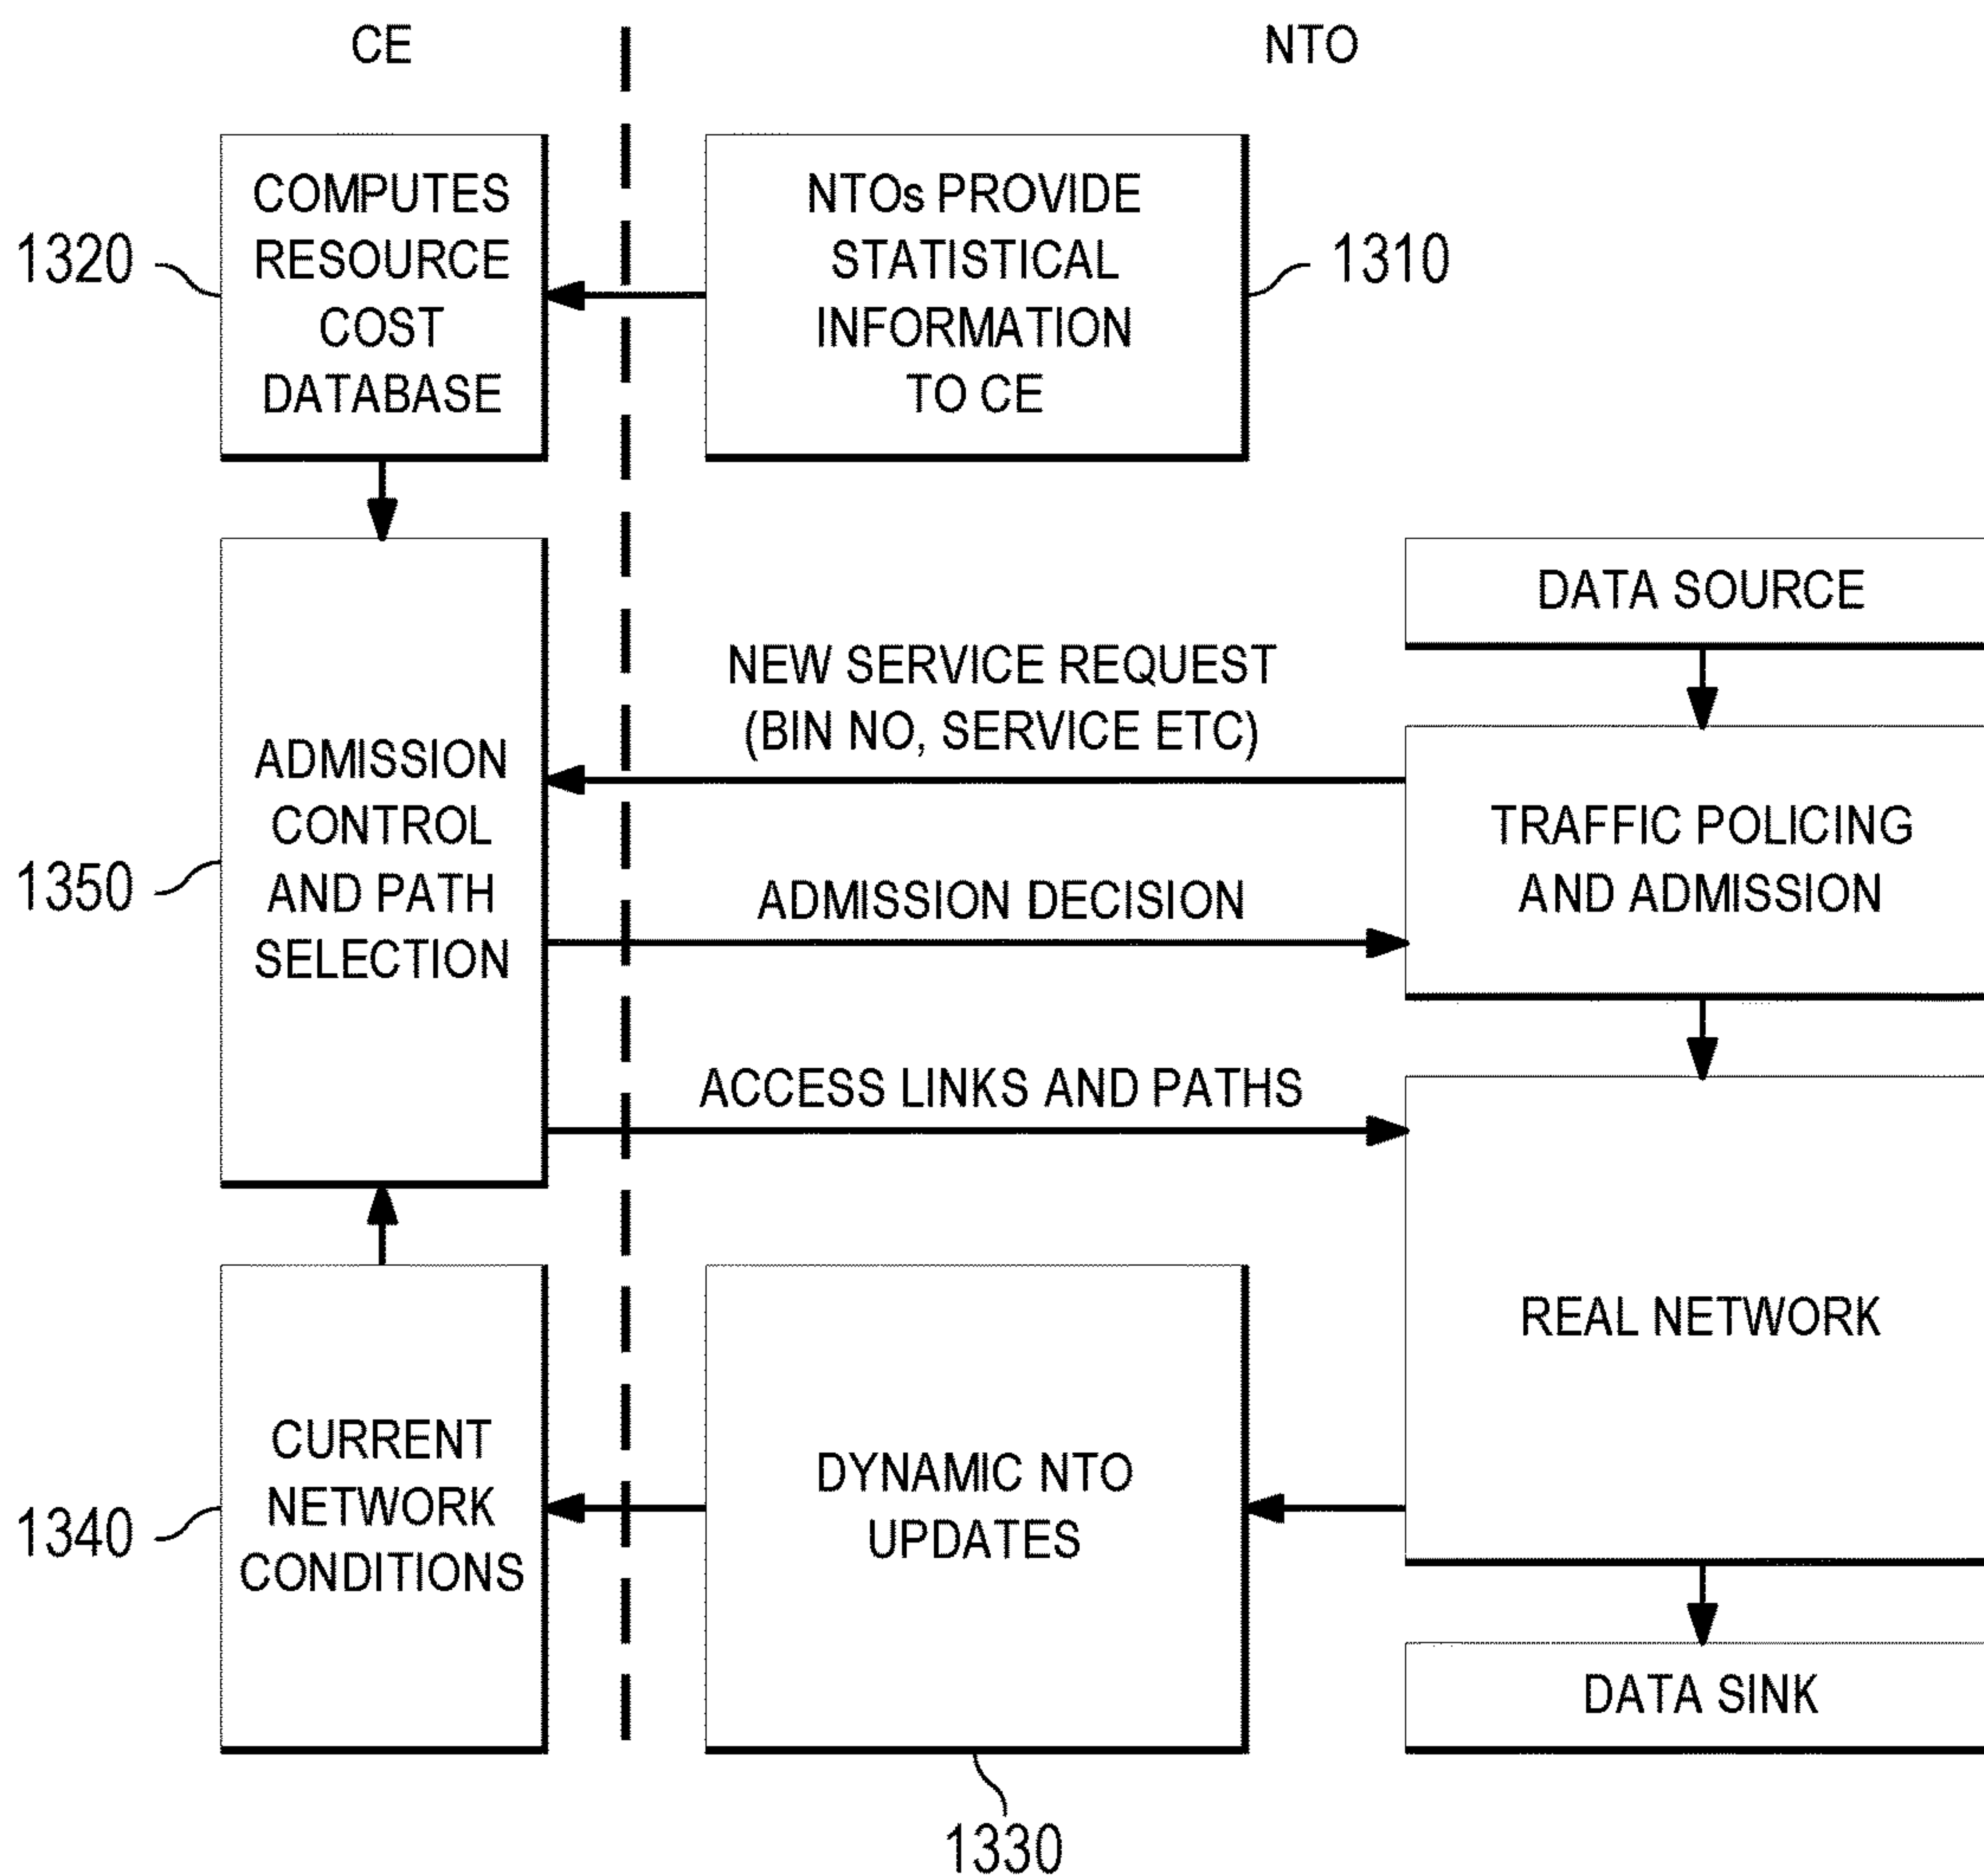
CE

NTO

1320

COMPUTES RESOURCE COST DATABASE

NTOs PROVIDE STATISTICAL INFORMATION TO CE

1310

DATA SOURCE

NEW SERVICE REQUEST (BIN NO, SERVICE ETC)

1350

ADMISSION CONTROL AND PATH SELECTION

TRAFFIC POLICING AND ADMISSION

ADMISSION DECISION

ACCESS LINKS AND PATHS

REAL NETWORK

1340

CURRENT NETWORK CONDITIONS

DYNAMIC NTO UPDATES

DATA SINK

1330